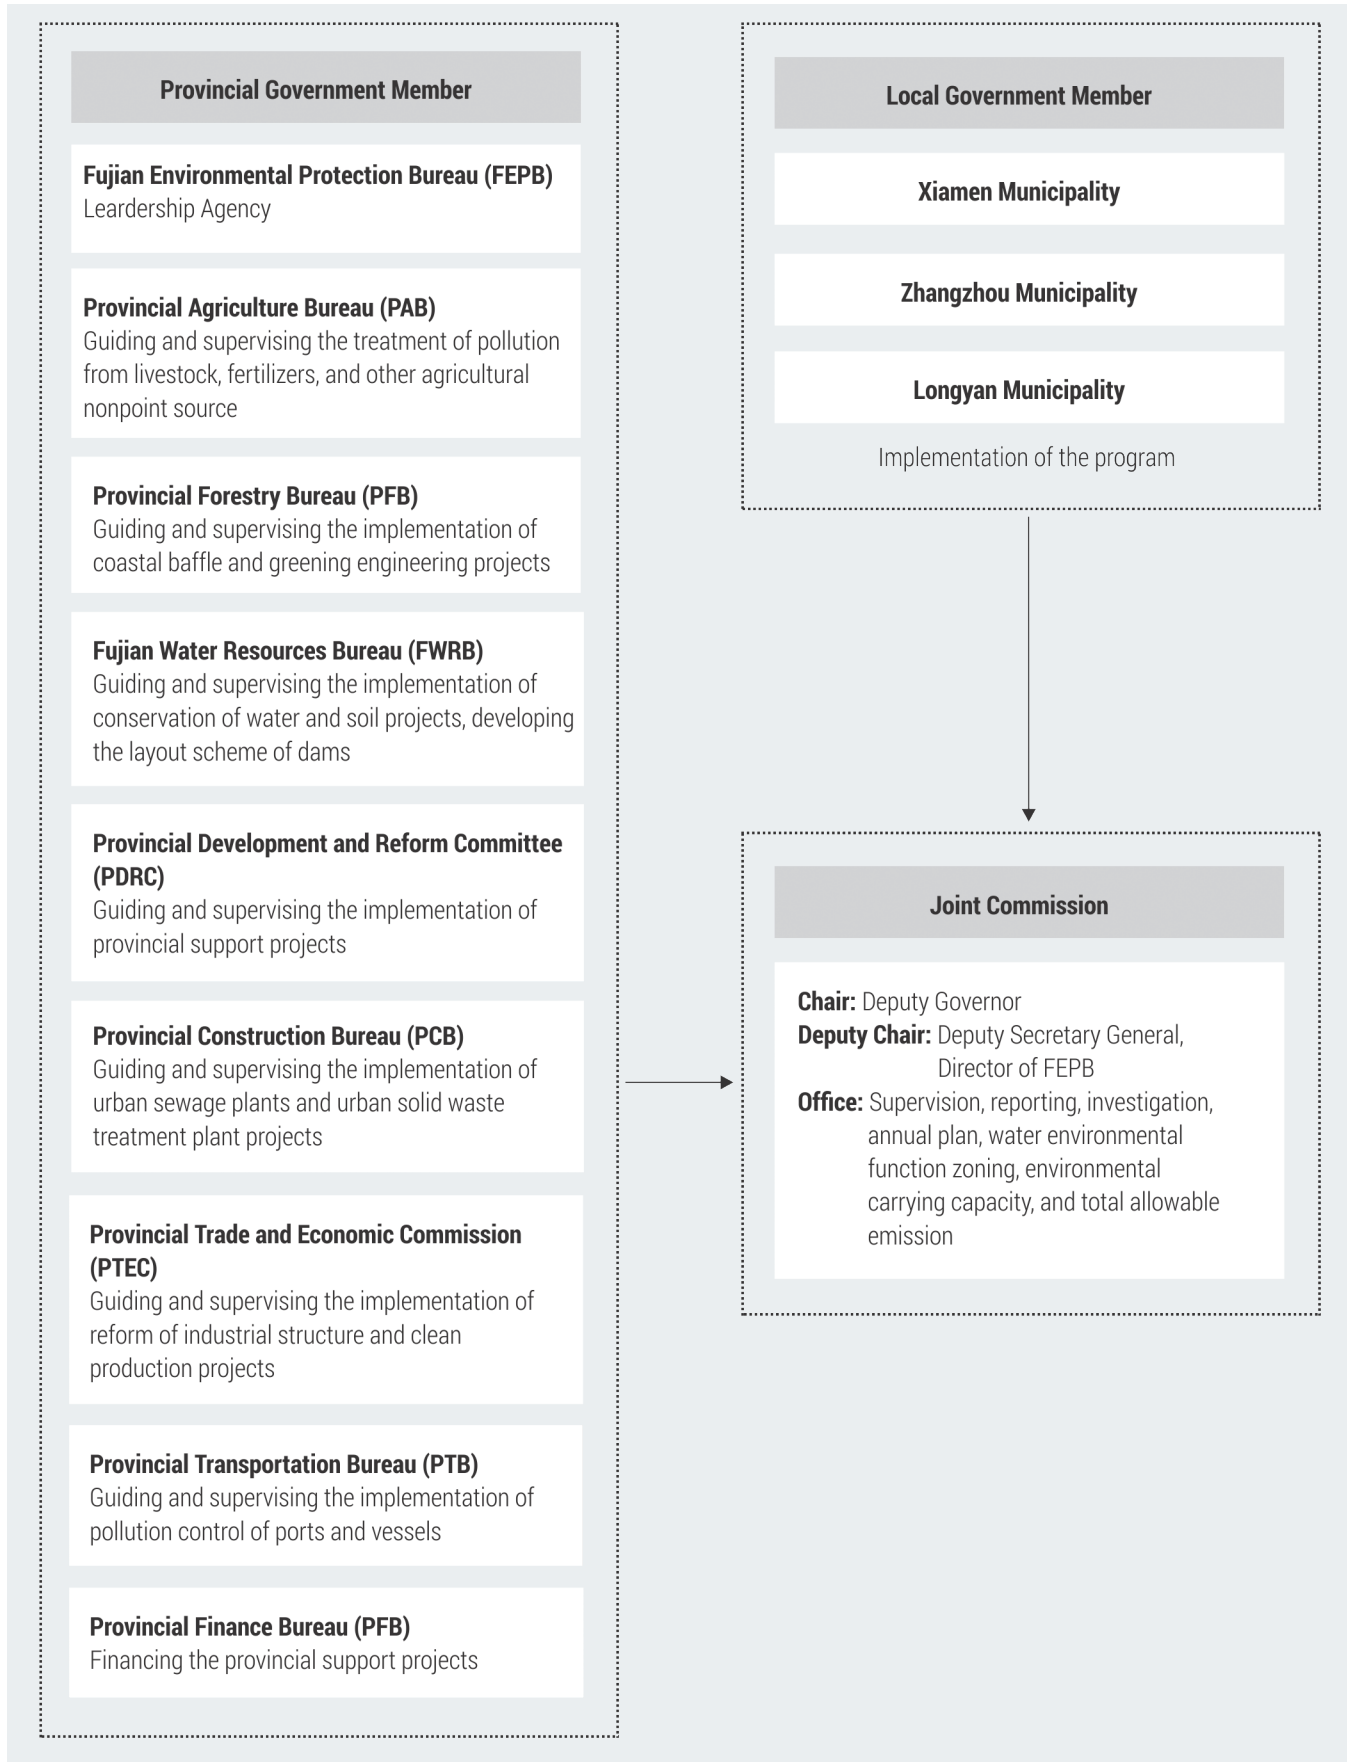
Provincial Government Member

Fujian Environmental Protection Bureau (FEPB)
Leardership Agency

Provincial Agriculture Bureau (PAB)
Guiding and supervising the treatment of pollution from livestock, fertilizers, and other agricultural nonpoint source

Provincial Forestry Bureau (PFB)
Guiding and supervising the implementation of coastal baffle and greening engineering projects

Fujian Water Resources Bureau (FWRB)
Guiding and supervising the implementation of conservation of water and soil projects, developing the layout scheme of dams

Provincial Development and Reform Committee (PDRC)
Guiding and supervising the implementation of provincial support projects

Provincial Construction Bureau (PCB)
Guiding and supervising the implementation of urban sewage plants and urban solid waste treatment plant projects

Provincial Trade and Economic Commission (PTEC)
Guiding and supervising the implementation of reform of industrial structure and clean production projects

Provincial Transportation Bureau (PTB)
Guiding and supervising the implementation of pollution control of ports and vessels

Provincial Finance Bureau (PFB)
Financing the provincial support projects

Local Government Member

Xiamen Municipality

Zhangzhou Municipality

Longyan Municipality

Implementation of the program

Joint Commission

Chair: Deputy Governor
Deputy Chair: Deputy Secretary General, Director of FEPB
Office: Supervision, reporting, investigation, annual plan, water environmental function zoning, environmental carrying capacity, and total allowable emission